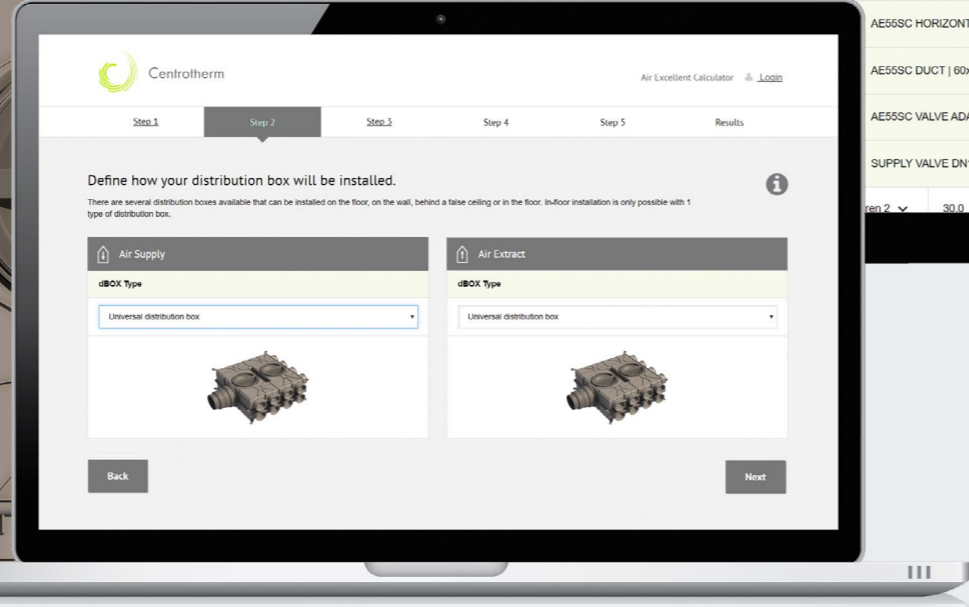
Centrotherm

Air Excellent Calculator Login

Step 1 Step 2 Step 3 Step 4 Step 5 Results

Define how your distribution box will be installed.

There are several distribution boxes available that can be installed on the floor, on the wall, behind a false ceiling or in the floor. In-floor installation is only possible with 1 type of distribution box.

Air Supply

dBOX Type

Universal distribution box

Air Extract

dBOX Type

Universal distribution box

Back

Next

AE55SC HORIZONT

AE55SC DUCT | 60x

AE55SC VALVE ADA

SUPPLY VALVE DN

ren 2

30.0